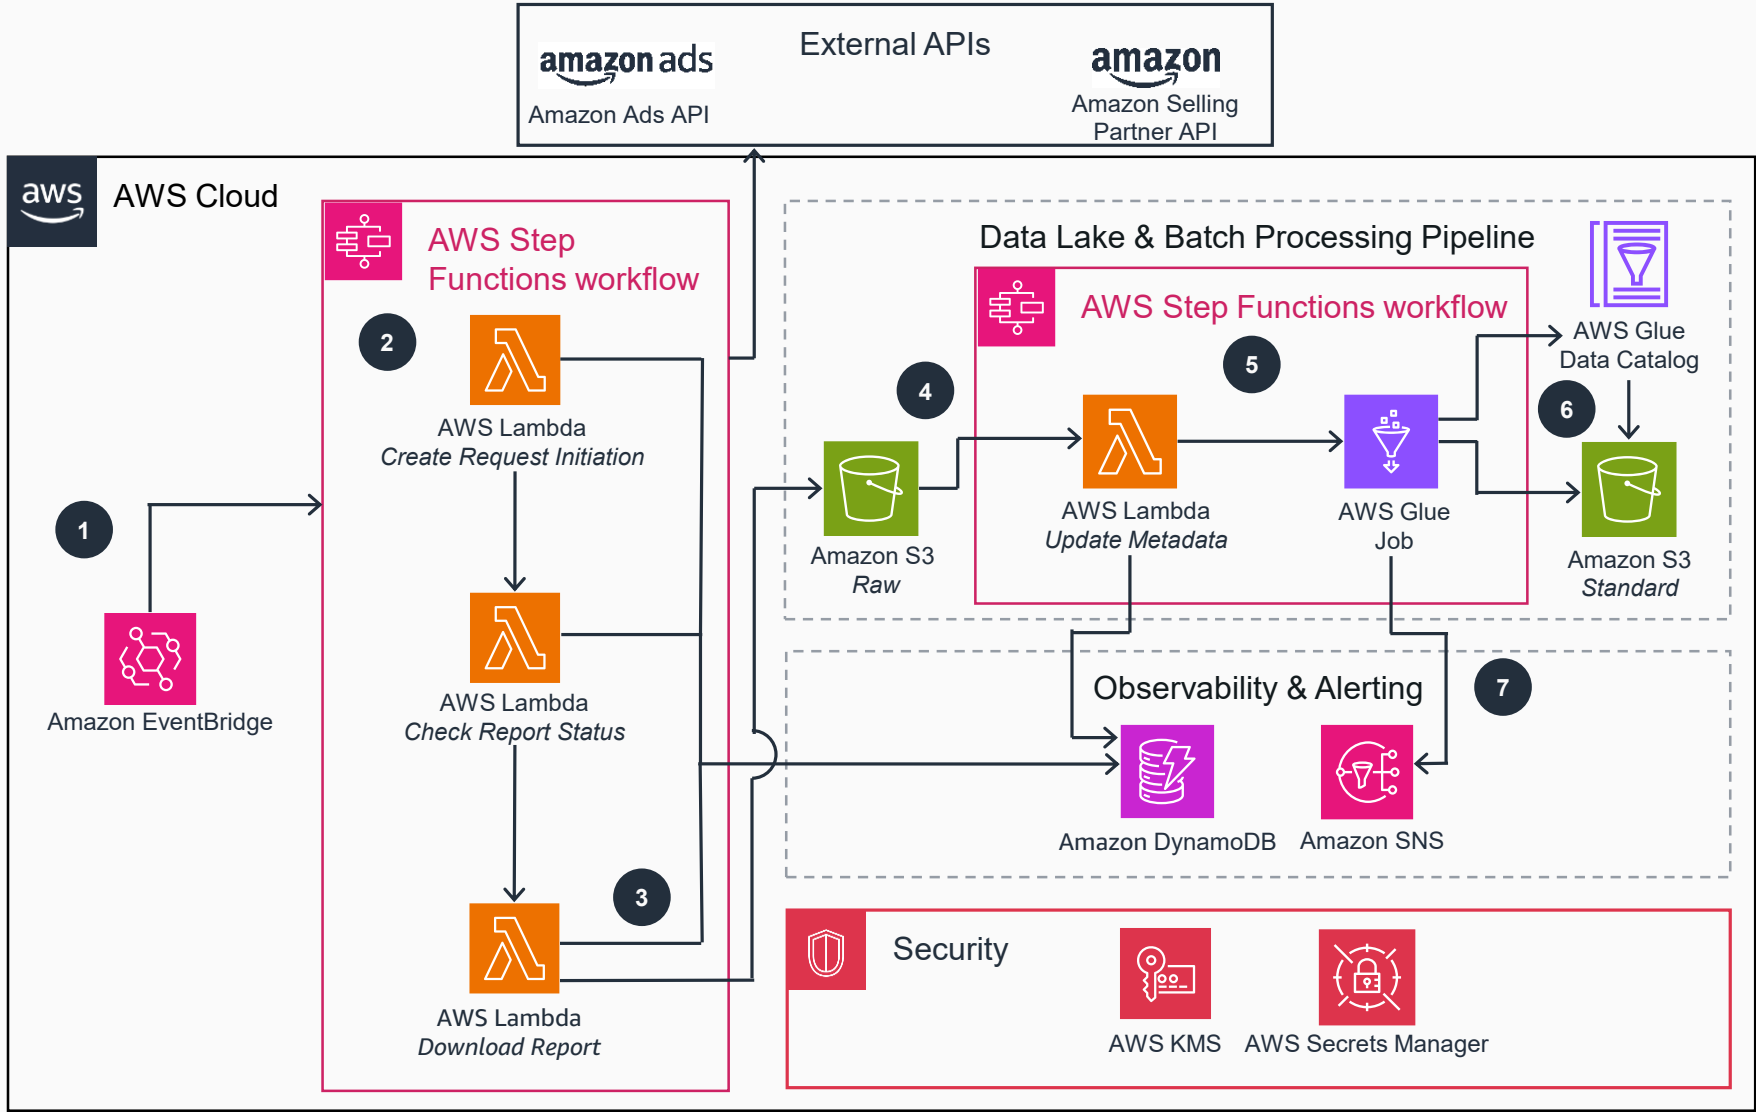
External APIs

amazon ads
Amazon Ads API

amazon
Amazon Selling Partner API

aws
AWS Cloud

AWS Step Functions workflow

2

AWS Lambda
*Create Request Initiation*

AWS Lambda
*Check Report Status*

3

AWS Lambda
*Download Report*

1

Amazon EventBridge

Data Lake & Batch Processing Pipeline

AWS Step Functions workflow

4

5

Amazon S3
*Raw*

AWS Lambda
*Update Metadata*

AWS Glue
Job

AWS Glue
Data Catalog

6

Amazon S3
*Standard*

Observability & Alerting

7

Amazon DynamoDB

Amazon SNS

Security

AWS KMS

AWS Secrets Manager